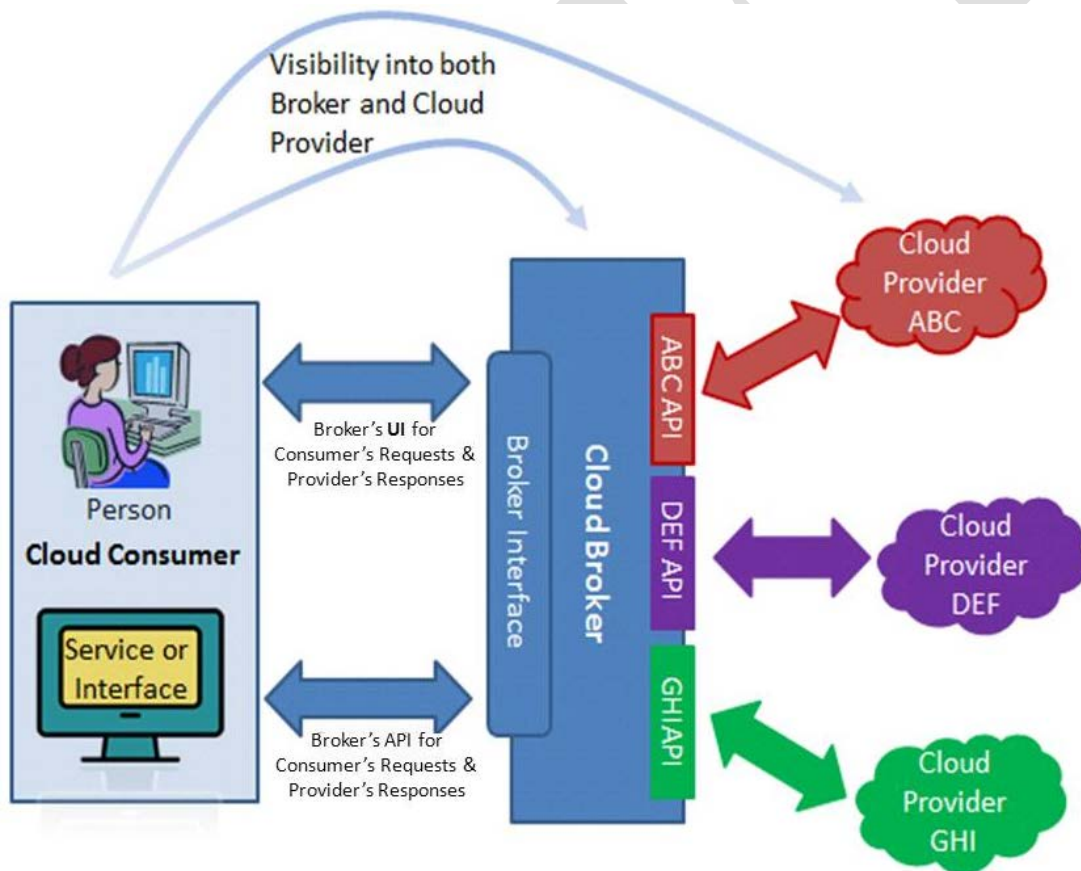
Visibility into both Broker and Cloud Provider

Cloud Provider ABC

Person
Cloud Consumer

Service or Interface

Broker's UI for Consumer's Requests & Provider's Responses

Broker's API for Consumer's Requests & Provider's Responses

Broker Interface

Cloud Broker

ABC API

DEF API

GHIAPI

Cloud Provider DEF

Cloud Provider GHI